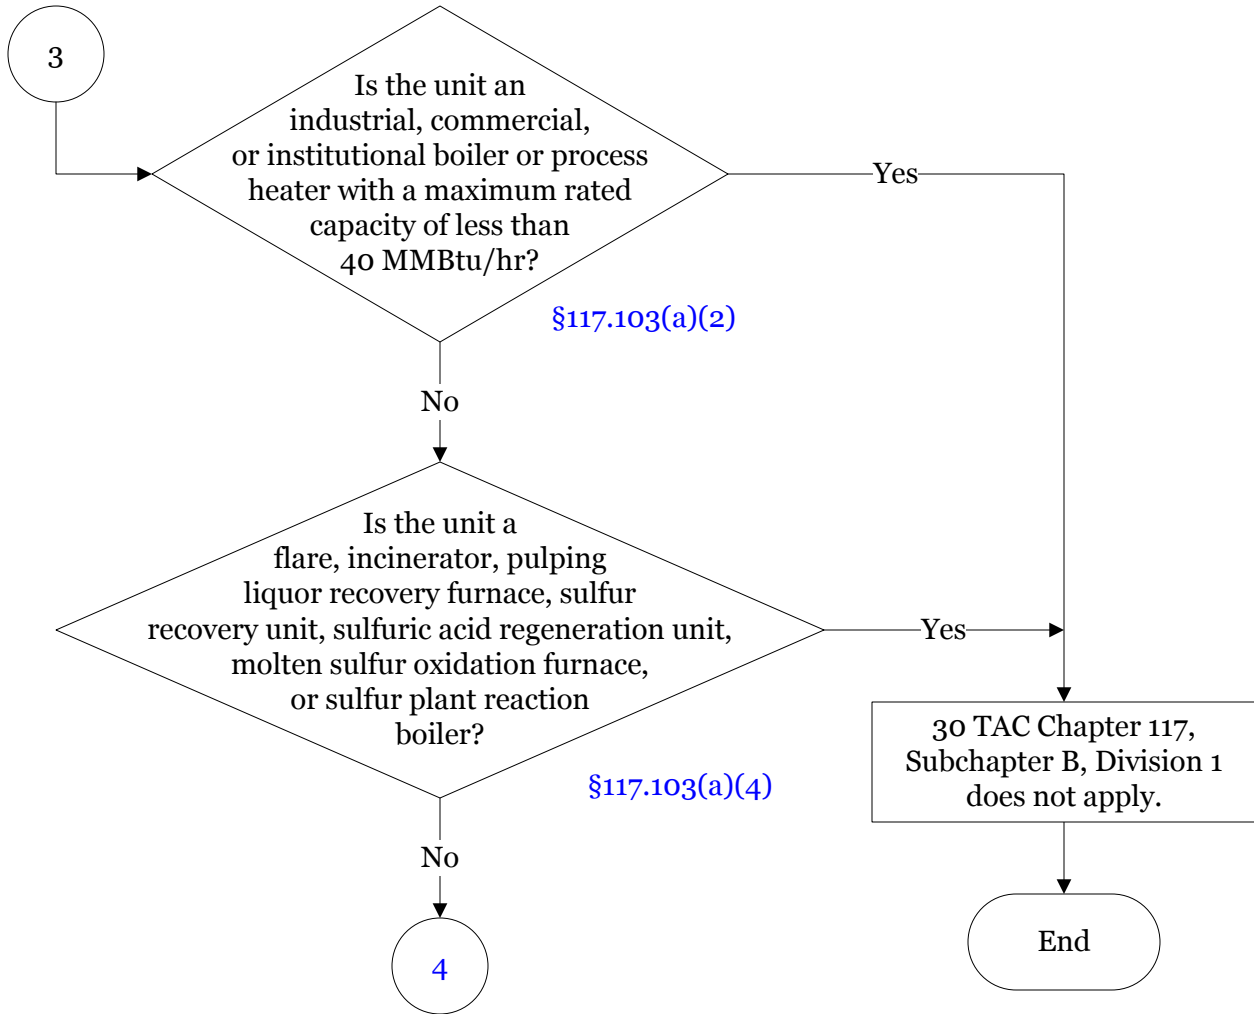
3

Is the unit an industrial, commercial, or institutional boiler or process heater with a maximum rated capacity of less than 40 MMBtu/hr?

§117.103(a)(2)

Yes

No

Is the unit a flare, incinerator, pulping liquor recovery furnace, sulfur recovery unit, sulfuric acid regeneration unit, molten sulfur oxidation furnace, or sulfur plant reaction boiler?

§117.103(a)(4)

Yes

30 TAC Chapter 117, Subchapter B, Division 1 does not apply.

No

4

End